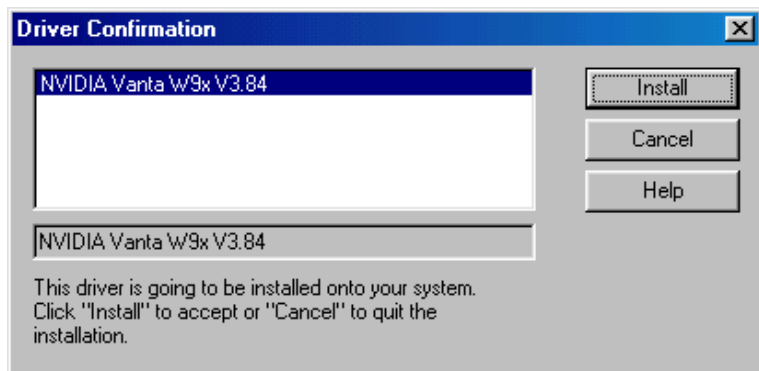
Driver Confirmation

NVIDIA Vanta W9x V3.84

Install

Cancel

Help

NVIDIA Vanta W9x V3.84

This driver is going to be installed onto your system. Click "Install" to accept or "Cancel" to quit the installation.